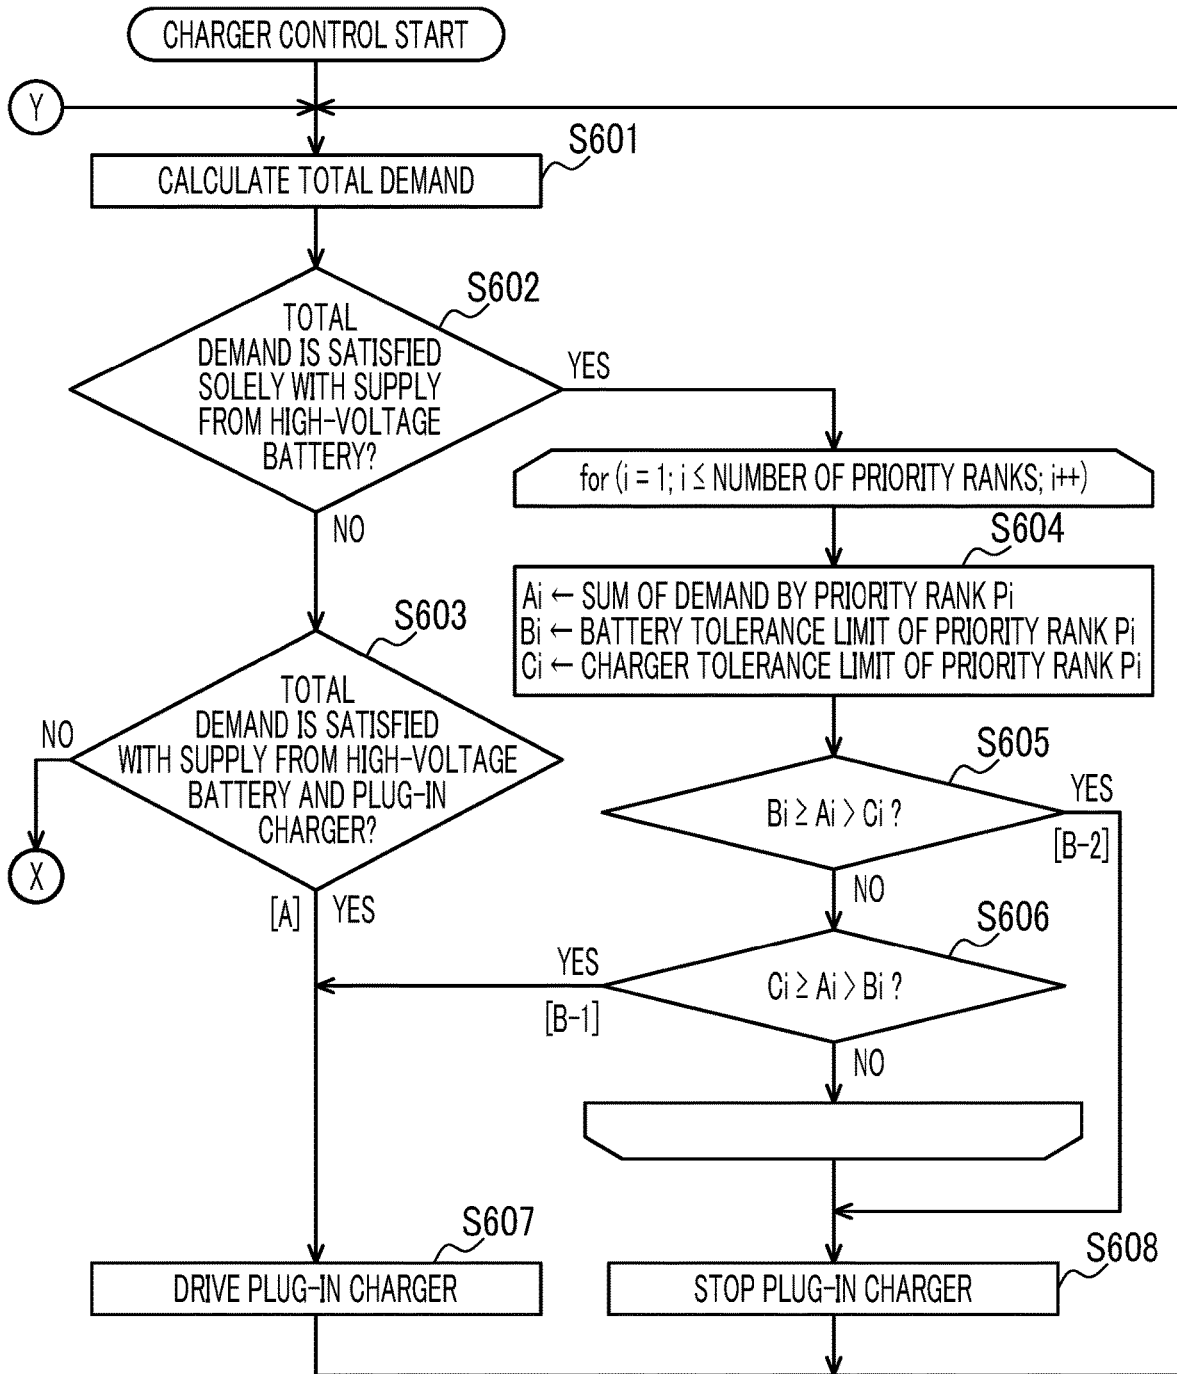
CHARGER CONTROL START

Y

S601

CALCULATE TOTAL DEMAND

S602

TOTAL DEMAND IS SATISFIED SOLELY WITH SUPPLY FROM HIGH-VOLTAGE BATTERY?

YES

NO

for (i = 1; i ≤ NUMBER OF PRIORITY RANKS; i++)

S604

Ai ← SUM OF DEMAND BY PRIORITY RANK Pi
Bi ← BATTERY TOLERANCE LIMIT OF PRIORITY RANK Pi
Ci ← CHARGER TOLERANCE LIMIT OF PRIORITY RANK Pi

S603

TOTAL DEMAND IS SATISFIED WITH SUPPLY FROM HIGH-VOLTAGE BATTERY AND PLUG-IN CHARGER?

NO

X

S605

$Bi \geq Ai > Ci$ ?

YES

[B-2]

NO

[A] YES

S606

YES

$Ci \geq Ai > Bi$ ?

[B-1]

NO

S607

DRIVE PLUG-IN CHARGER

S608

STOP PLUG-IN CHARGER